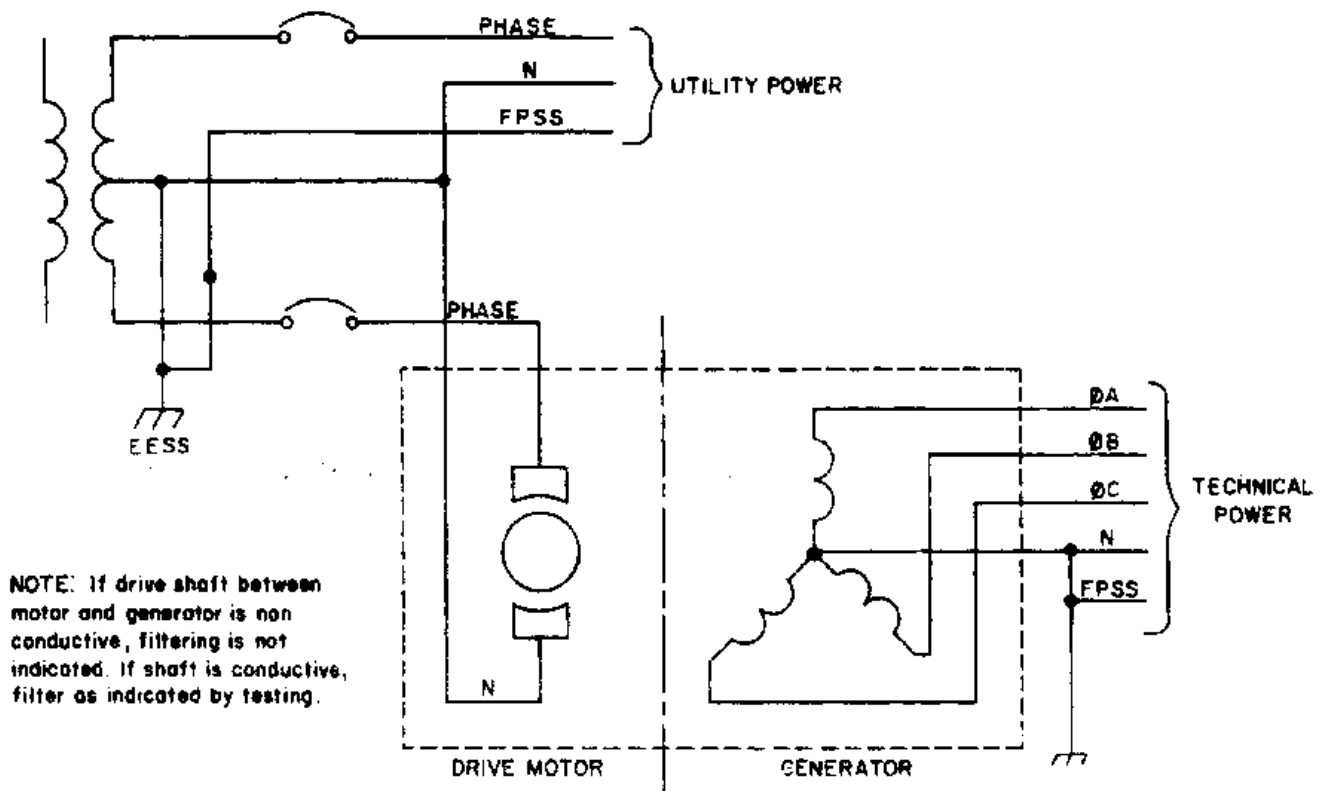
PHASE
N
FPSS
UTILITY POWER
PHASE
EESS
ØA
ØB
ØC
N
FPSS
TECHNICAL POWER
NOTE: If drive shaft between motor and generator is non conductive, filtering is not indicated. If shaft is conductive, filter as indicated by testing.
N
DRIVE MOTOR
GENERATOR